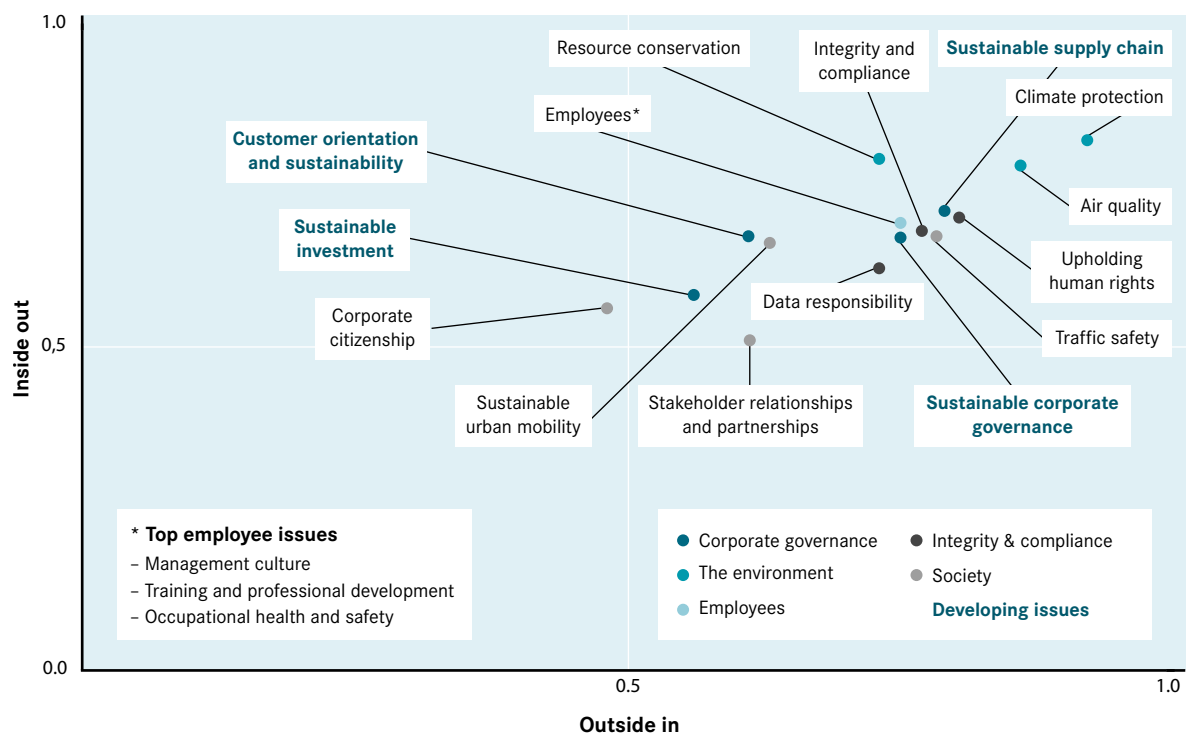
1.0

0,5

0.0

Inside out

0.5

1.0

Outside in

Resource conservation

Integrity and compliance

Sustainable supply chain

Climate protection

Employees*

Customer orientation and sustainability

Air quality

Sustainable investment

Upholding human rights

Data responsibility

Corporate citizenship

Traffic safety

Sustainable urban mobility

Stakeholder relationships and partnerships

Sustainable corporate governance

* **Top employee issues**
– Management culture
– Training and professional development
– Occupational health and safety

Corporate governance

The environment

Employees

Integrity & compliance

Society

Developing issues